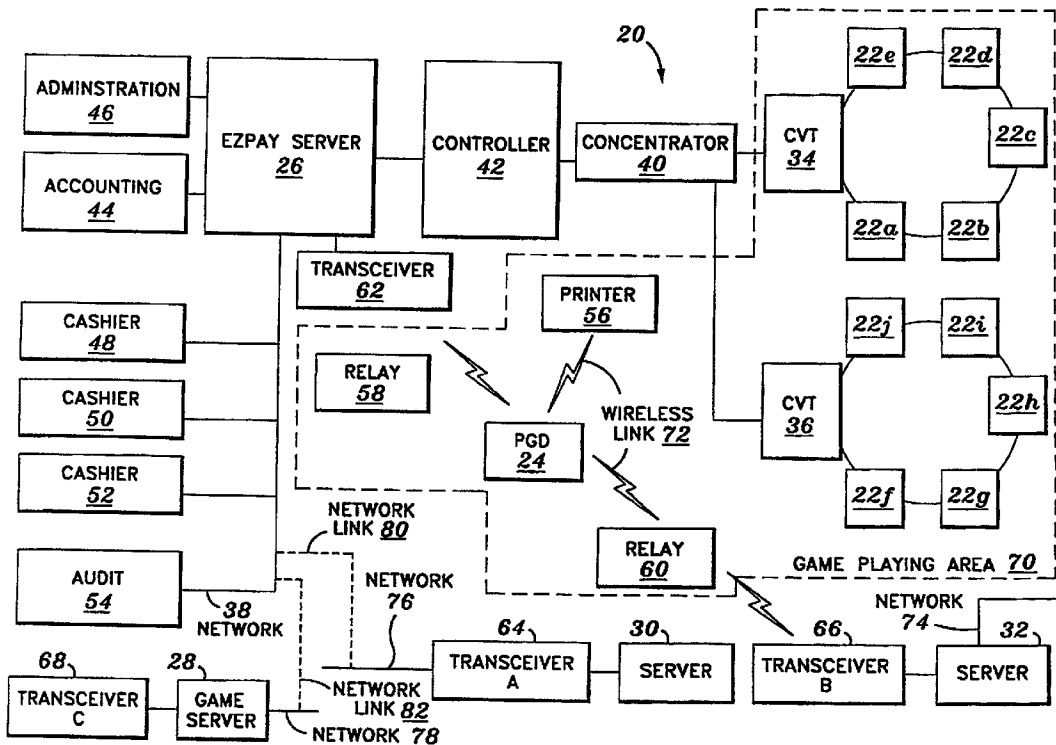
20

ADMINSTRATION
46

EZPAY SERVER
26

CONTROLLER
42

CONCENTRATOR
40

CVT
34

22e

22d

22c

22a

22b

ACCOUNTING
44

TRANSCEIVER
62

PRINTER
56

CASHIER
48

22j

22i

RELAY
58

CASHIER
50

22h

CVT
36

WIRELESS LINK 72

PGD
24

CASHIER
52

22f

22g

NETWORK LINK 80

RELAY
60

GAME PLAYING AREA 70

AUDIT
54

NETWORK 76

38
NETWORK

NETWORK 74

64

30

66

32

TRANSCEIVER A

SERVER

TRANSCEIVER B

SERVER

68

28

TRANSCEIVER C

GAME SERVER

NETWORK LINK 82

NETWORK 78